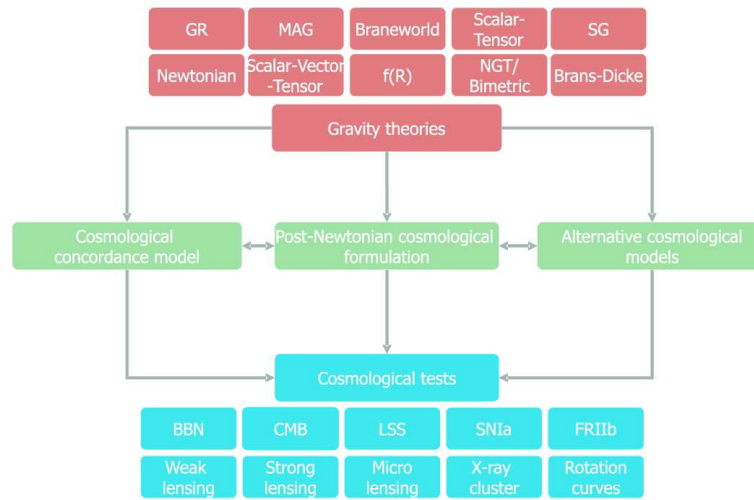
GR
MAG
Braneworld
Scalar-Tensor
SG
Newtonian
Scalar-Vector-Tensor
f(R)
NGT/Bimetric
Brans-Dicke

Gravity theories

Cosmological concordance model
Post-Newtonian cosmological formulation
Alternative cosmological models

Cosmological tests

BBN
CMB
LSS
SNIa
FRIIb
Weak lensing
Strong lensing
Micro lensing
X-ray cluster
Rotation curves